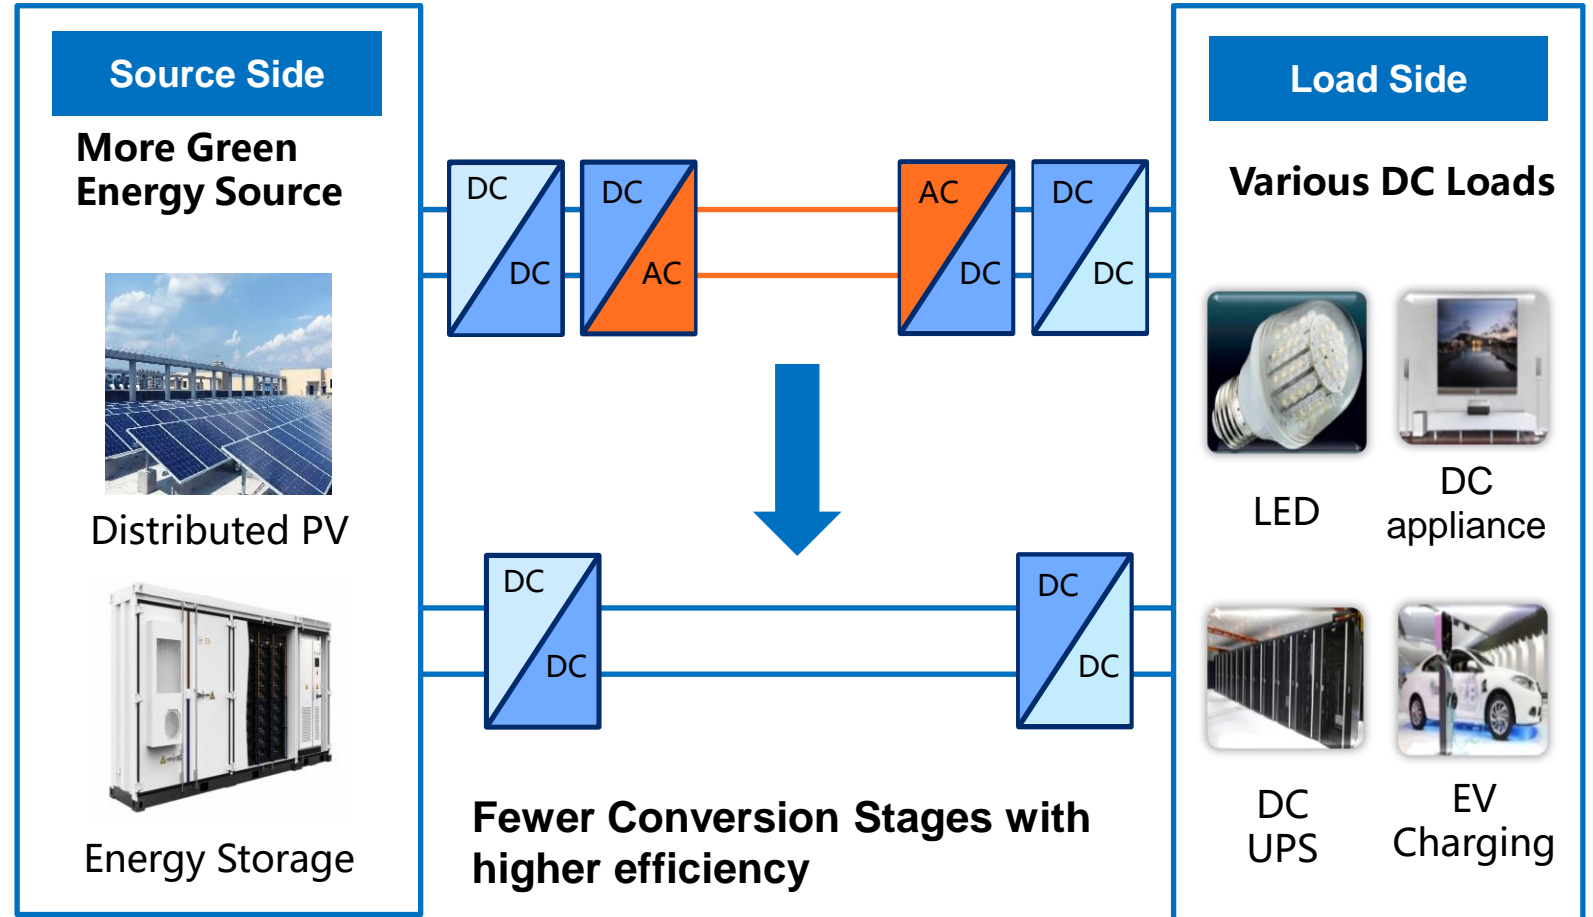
Source Side

More Green Energy Source

Distributed PV

Energy Storage

DC
DC

DC
AC

AC
DC

DC
DC

DC
DC

DC
DC

Fewer Conversion Stages with higher efficiency

Load Side

Various DC Loads

LED

DC appliance

DC UPS

EV Charging